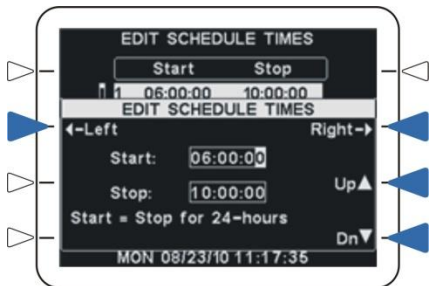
EDIT SCHEDULE TIMES

| Start | Stop |
|---|---|
| 1 06:00:00 | 10:00:00 |

EDIT SCHEDULE TIMES

←Left

Right→

Start: 06:00:00

Stop: 10:00:00

Up▲

Start = Stop for 24-hours

Dn▼

MON 08/23/10 11:17:35